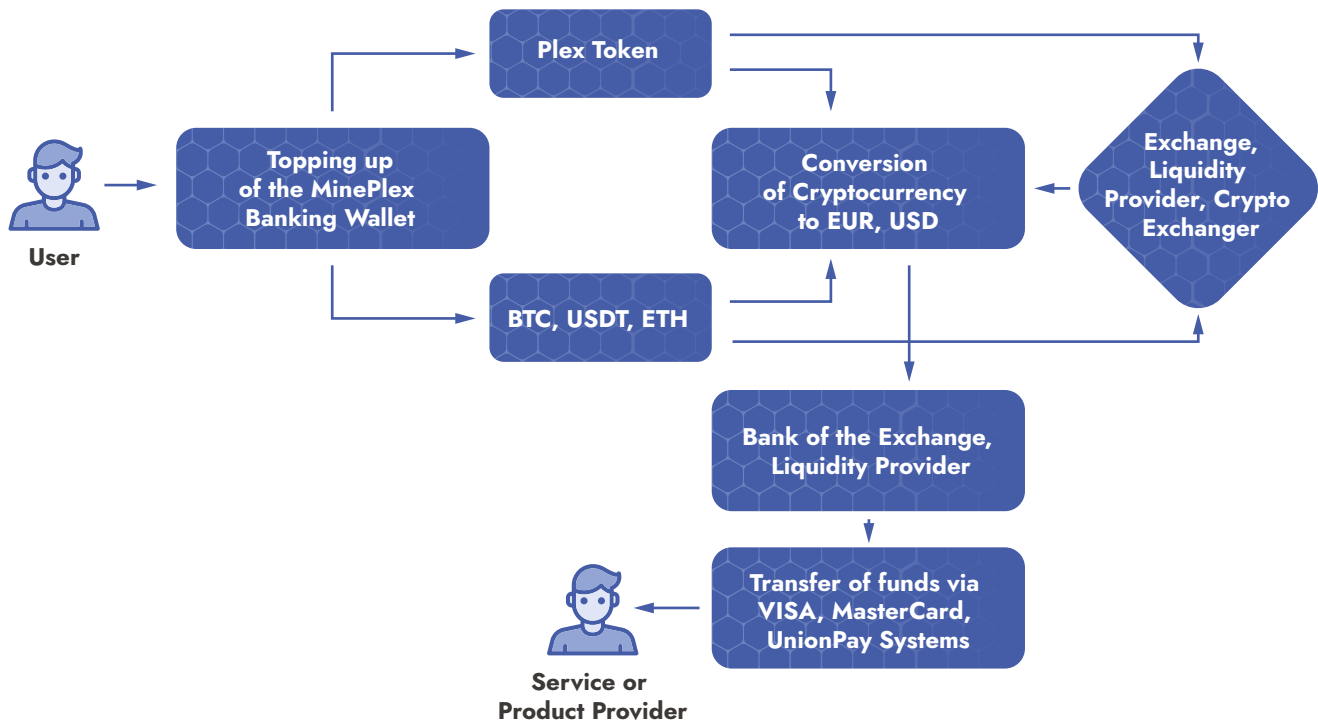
User

Topping up of the MinePlex Banking Wallet

Plex Token

BTC, USDT, ETH

Conversion of Cryptocurrency to EUR, USD

Exchange, Liquidity Provider, Crypto Exchanger

Bank of the Exchange, Liquidity Provider

Transfer of funds via VISA, MasterCard, UnionPay Systems

Service or Product Provider